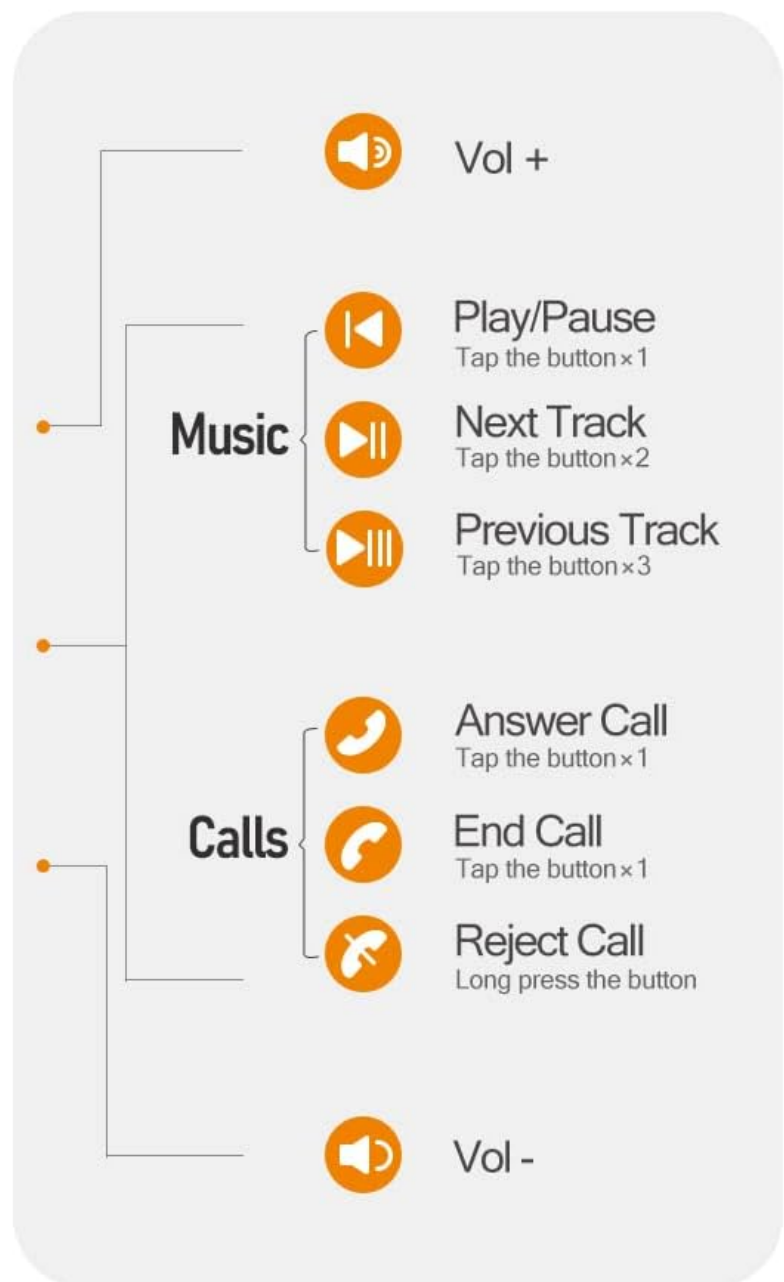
Vol +

Music

Play/Pause
Tap the button×1

Next Track
Tap the button×2

Previous Track
Tap the button×3

Calls

Answer Call
Tap the button×1

End Call
Tap the button×1

Reject Call
Long press the button

Vol -